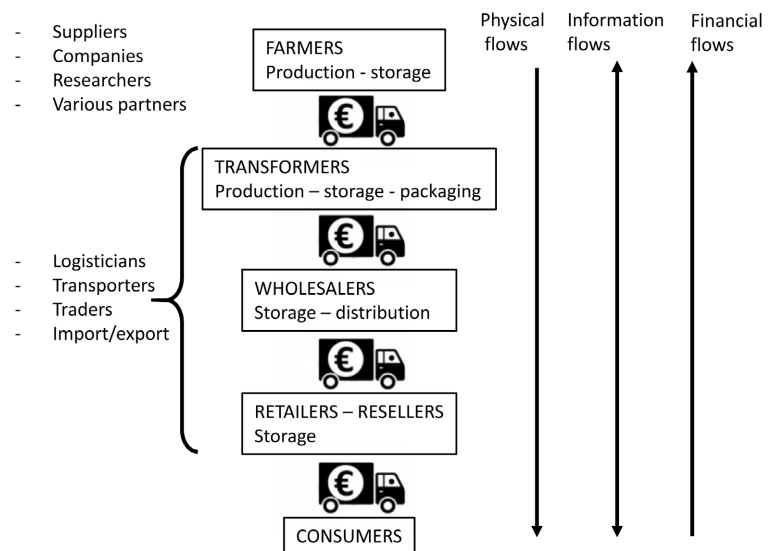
- Suppliers
- Companies
- Researchers
- Various partners

FARMERS
Production - storage

€

TRANSFORMERS
Production – storage - packaging

€

- Logisticians
- Transporters
- Traders
- Import/export

WHOLESALERS
Storage – distribution

€

RETAILERS – RESELLERS
Storage

€

CONSUMERS

Physical flows

Information flows

Financial flows